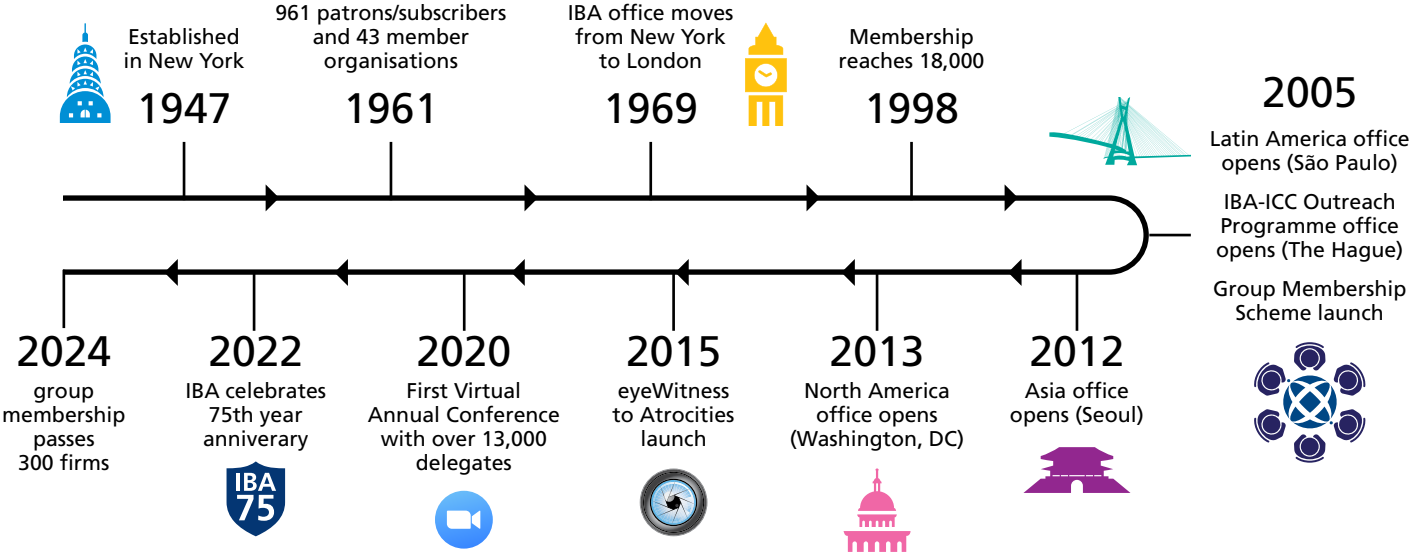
Established in New York

1947

961 patrons/subscribers and 43 member organisations

1961

IBA office moves from New York to London

1969

Membership reaches 18,000

1998

2005

Latin America office opens (São Paulo)

IBA-ICC Outreach Programme office opens (The Hague)

Group Membership Scheme launch

2012

Asia office opens (Seoul)

2013

North America office opens (Washington, DC)

2015

eyeWitness to Atrocities launch

2020

First Virtual Annual Conference with over 13,000 delegates

2022

IBA celebrates 75th year anniverary

IBA 75

2024

group membership passes 300 firms